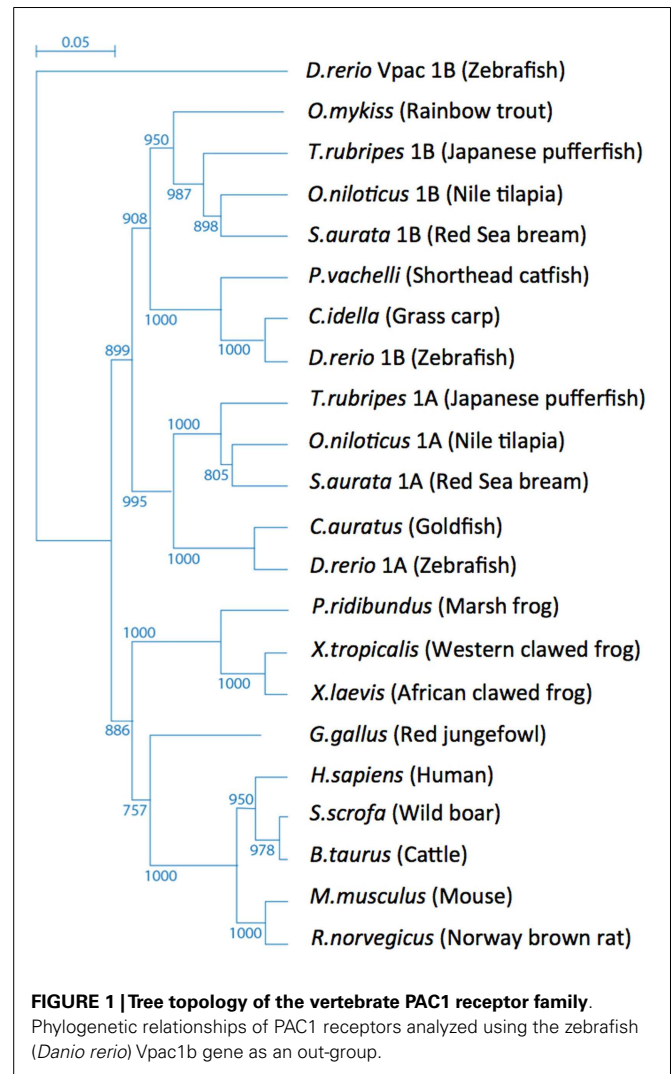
0.05

D.rerio Vpac 1B (Zebrafish)
O.mykiss (Rainbow trout)
T.rubripes 1B (Japanese pufferfish)
O.niloticus 1B (Nile tilapia)
S.aurata 1B (Red Sea bream)
P.vachelli (Shorthead catfish)
C.idella (Grass carp)
D.rerio 1B (Zebrafish)
T.rubripes 1A (Japanese pufferfish)
O.niloticus 1A (Nile tilapia)
S.aurata 1A (Red Sea bream)
C.auratus (Goldfish)
D.rerio 1A (Zebrafish)
P.ridibundus (Marsh frog)
X.tropicalis (Western clawed frog)
X.laevis (African clawed frog)
G.gallus (Red jungefowl)
H.sapiens (Human)
S.scrofa (Wild boar)
B.taurus (Cattle)
M.musculus (Mouse)
R.norvegicus (Norway brown rat)

950
987
908
898
1000
1000
899
1000
805
995
1000
1000
1000
886
950
757
978
1000
1000

FIGURE 1 | Tree topology of the vertebrate PAC1 receptor family. Phylogenetic relationships of PAC1 receptors analyzed using the zebrafish (Danio rerio) Vpac1b gene as an out-group.